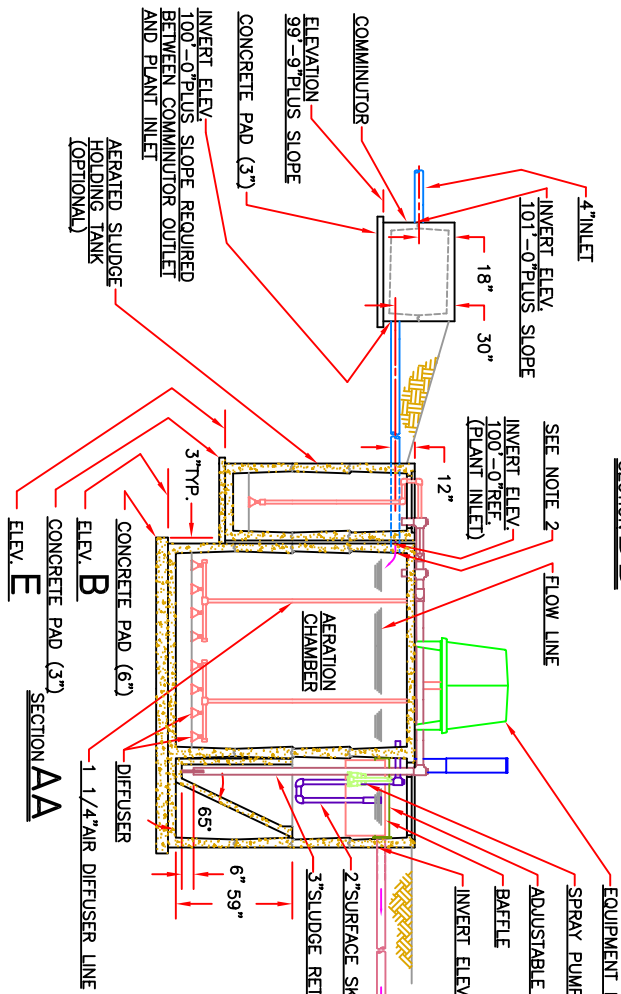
COMMINUTOR

ELEVATION 99'-9"PLUS SLOPE

CONCRETE PAD (3")

INVERT ELEV. 100'-0"PLUS SLOPE REQUIRED BETWEEN COMMINUTOR OUTLET AND PLANT INLET

AERATED SLUDGE HOLDING TANK (OPTIONAL)

4"INLET

INVERT ELEV. 101'-0"PLUS SLOPE

18"

30"

SEE NOTE 2

INVERT ELEV. 100'-0"REF. (PLANT INLET)

12"

3"TYP.

FLOW LINE

AERATION CHAMBER

CONCRETE PAD (6")

ELEV. B

CONCRETE PAD (3")

ELEV. E

SECTION AA

DIFFUSER

1 1/4"AIR DIFFUSER LINE

65°

6"

59"

3"SLUDGE RET

2"SURFACE SK

INVERT ELEV

BAFFLE

ADJUSTABLE

SPRAY PUMP

EQUIPMENT